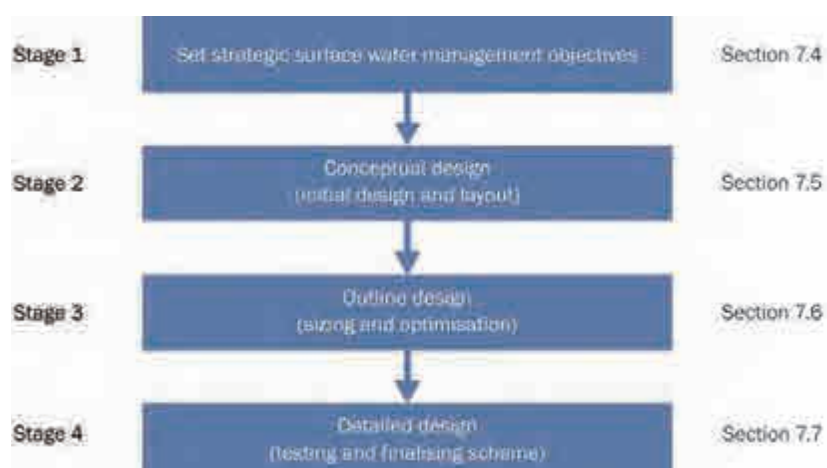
Stage 1

Set strategic surface water management objectives

Section 7.4

Stage 2

Conceptual design
(initial design and layout)

Section 7.5

Stage 3

Outline design
(sizing and optimisation)

Section 7.6

Stage 4

Detailed design
(testing and finalising scheme)

Section 7.7